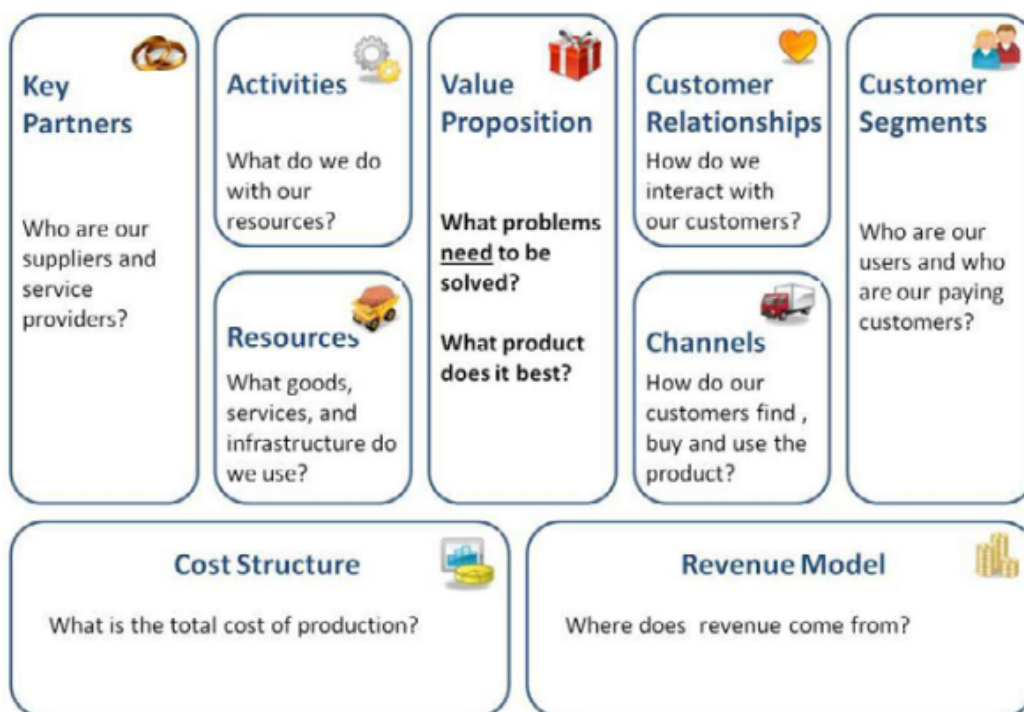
Key Partners

Who are our suppliers and service providers?

Activities

What do we do with our resources?

Resources

What goods, services, and infrastructure do we use?

Value Proposition

What problems need to be solved?

What product does it best?

Customer Relationships

How do we interact with our customers?

Channels

How do our customers find , buy and use the product?

Customer Segments

Who are our users and who are our paying customers?

Cost Structure

What is the total cost of production?

Revenue Model

Where does revenue come from?